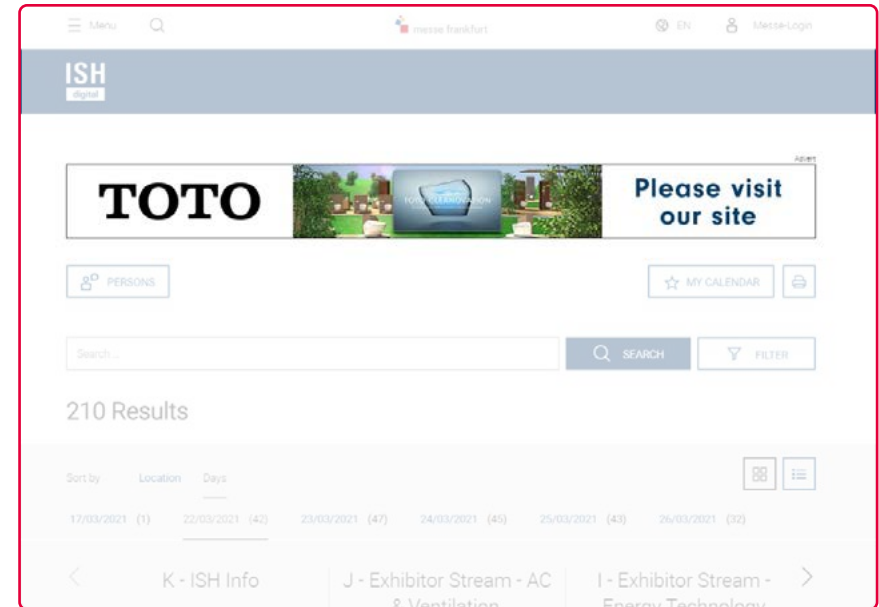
Menu

messe frankfurt

EN

Messe-Login

ISH
digital

Advert

TOTO

TOTO CLEAN INNOVATION

Please visit our site

PERSONS

MY CALENDAR

Search ...

SEARCH

FILTER

210 Results

Sort by Location Days

17/03/2021 (1) 22/03/2021 (42) 23/03/2021 (47) 24/03/2021 (45) 25/03/2021 (43) 26/03/2021 (32)

K - ISH Info

J - Exhibitor Stream - AC & Ventilation

I - Exhibitor Stream - Energy Technology